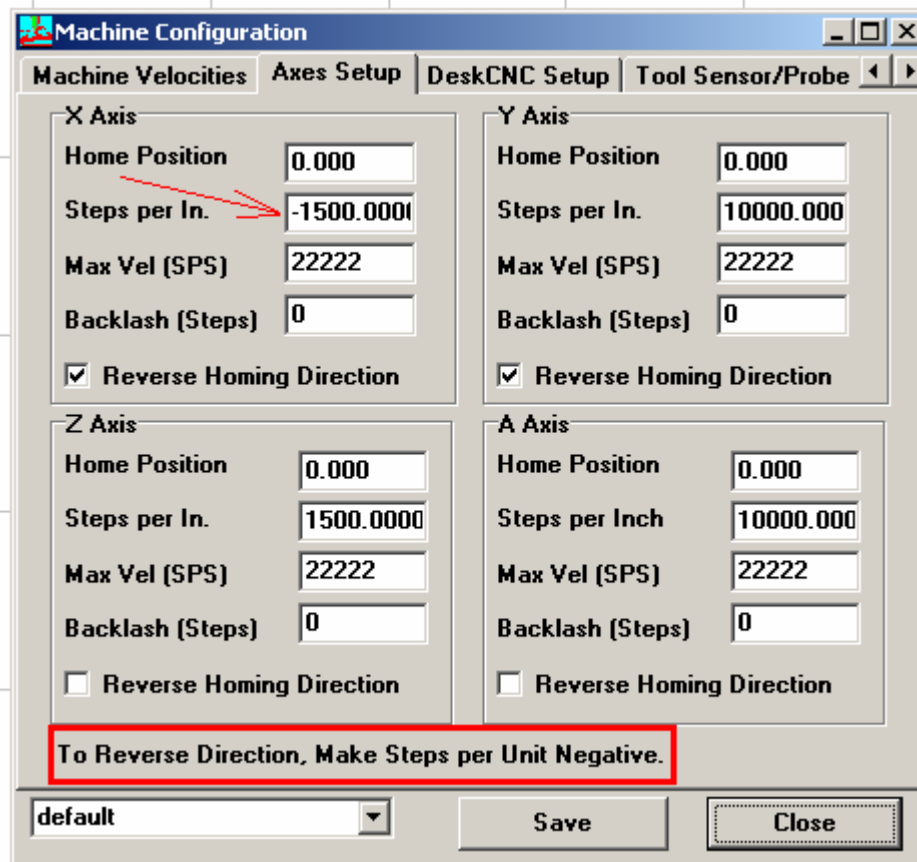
Machine Configuration

Machine Velocities | Axes Setup | DeskCNC Setup | Tool Sensor/Probe

X Axis
Home Position 0.000
Steps per In. -1500.000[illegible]
Max Vel (SPS) 22222
Backlash (Steps) 0
Reverse Homing Direction

Y Axis
Home Position 0.000
Steps per In. 10000.000
Max Vel (SPS) 22222
Backlash (Steps) 0
Reverse Homing Direction

Z Axis
Home Position 0.000
Steps per In. 1500.0000
Max Vel (SPS) 22222
Backlash (Steps) 0
Reverse Homing Direction

A Axis
Home Position 0.000
Steps per Inch 10000.000
Max Vel (SPS) 22222
Backlash (Steps) 0
Reverse Homing Direction

To Reverse Direction, Make Steps per Unit Negative.

default
Save
Close